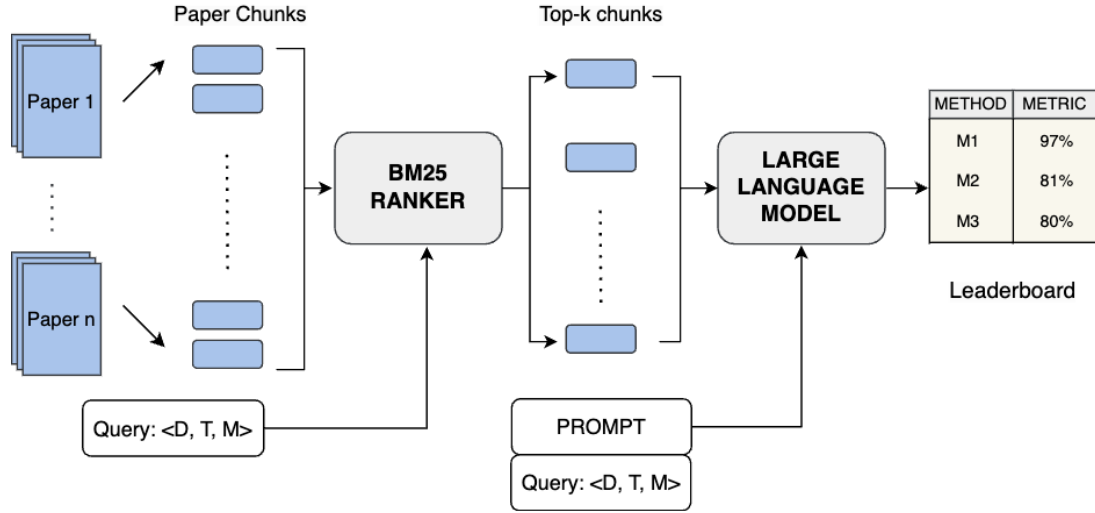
Paper Chunks

Top-k chunks

Paper 1

Paper n

BM25 RANKER

LARGE LANGUAGE MODEL

| METHOD | METRIC |
|---|---|
| M1 | 97% |
| M2 | 81% |
| M3 | 80% |

Leaderboard

Query: <D, T, M>

PROMPT

Query: <D, T, M>